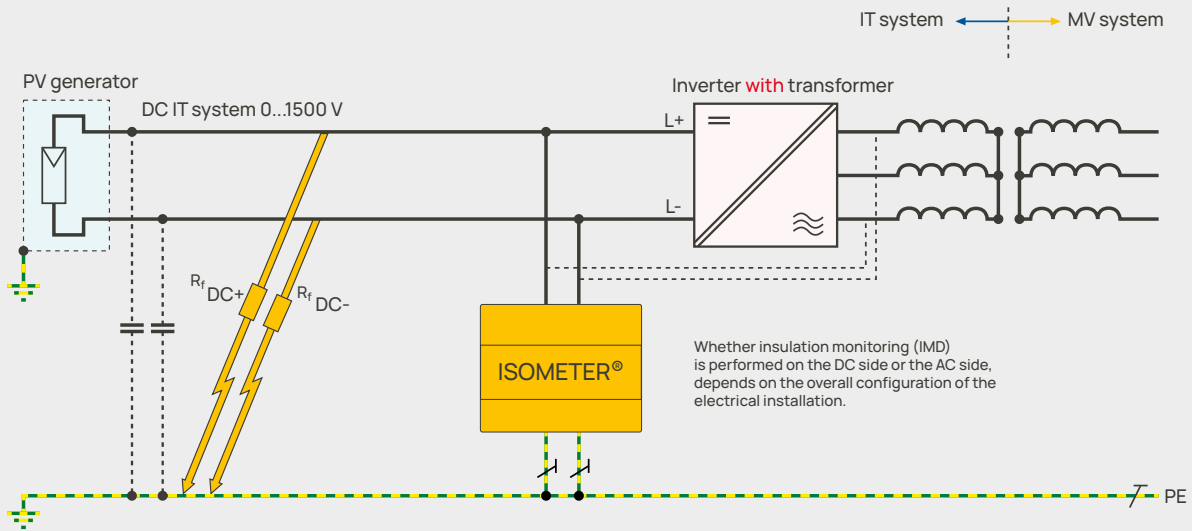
IT system MV system

PV generator

DC IT system 0...1500 V

Inverter with transformer

L+

L-

$R_f$ DC+

$R_f$ DC-

ISOMETER®

Whether insulation monitoring (IMD) is performed on the DC side or the AC side, depends on the overall configuration of the electrical installation.

PE